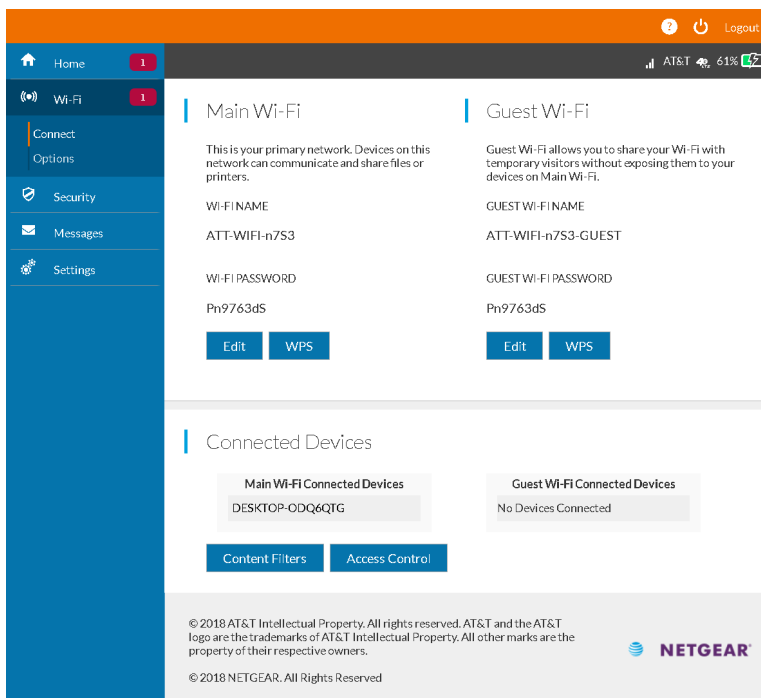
? Logout

Home 1

Wi-Fi 1

Connect

Options

Security

Messages

Settings

AT&T 61%

Main Wi-Fi

This is your primary network. Devices on this network can communicate and share files or printers.

WI-FI NAME

ATT-WIFI-n7S3

WI-FI PASSWORD

Pn9763dS

Edit WPS

Guest Wi-Fi

Guest Wi-Fi allows you to share your Wi-Fi with temporary visitors without exposing them to your devices on Main Wi-Fi.

GUEST WI-FI NAME

ATT-WIFI-n7S3-GUEST

GUEST WI-FI PASSWORD

Pn9763dS

Edit WPS

Connected Devices

Main Wi-Fi Connected Devices

DESKTOP-ODQ6QTG

Guest Wi-Fi Connected Devices

No Devices Connected

Content Filters Access Control

© 2018 AT&T Intellectual Property. All rights reserved. AT&T and the AT&T logo are the trademarks of AT&T Intellectual Property. All other marks are the property of their respective owners.

© 2018 NETGEAR. All Rights Reserved

NETGEAR®